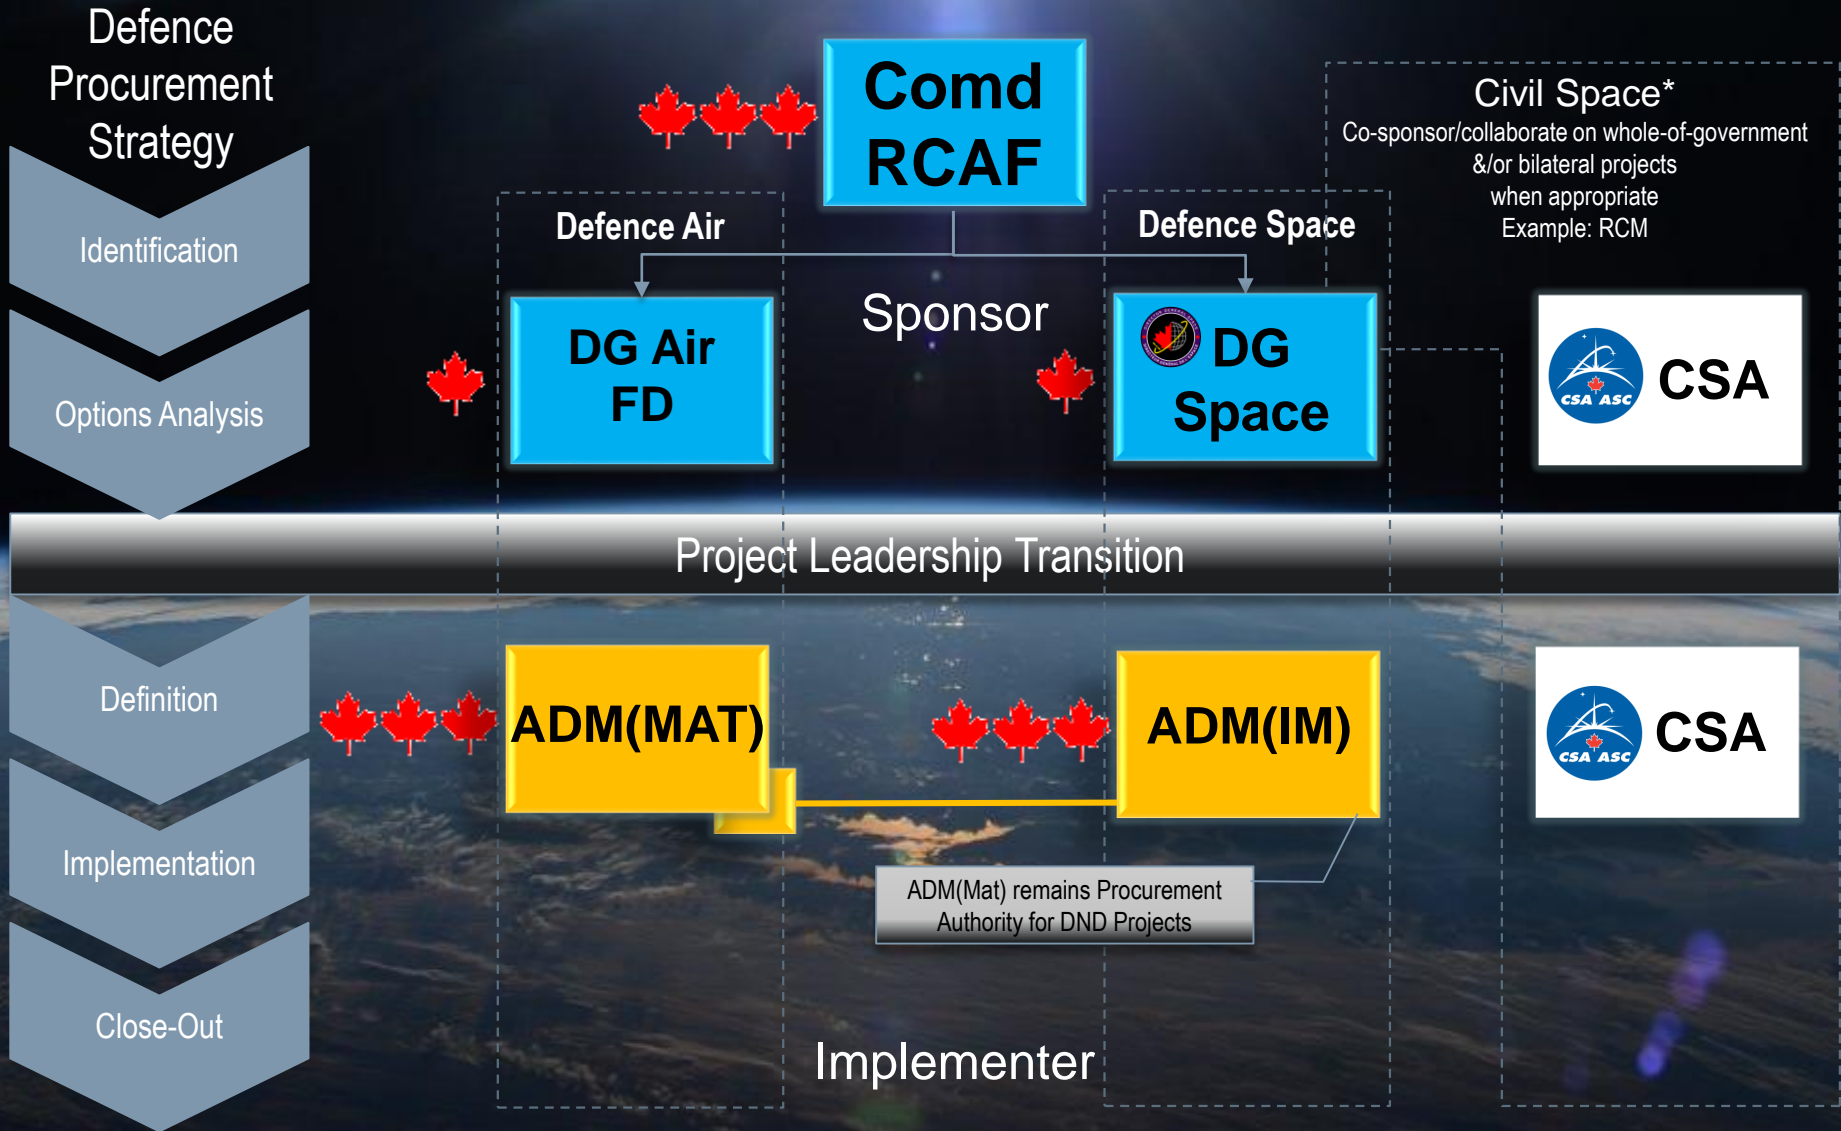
Defence Procurement Strategy

Identification

Options Analysis

Comd RCAF

Defence Air

DG Air FD

Sponsor

Defence Space

DG Space

Civil Space*
Co-sponsor/collaborate on whole-of-government &/or bilateral projects when appropriate
Example: RCM

CSA ASC CSA

Project Leadership Transition

Definition

Implementation

Close-Out

ADM(MAT)

ADM(IM)

CSA ASC CSA

ADM(Mat) remains Procurement Authority for DND Projects

Implementer